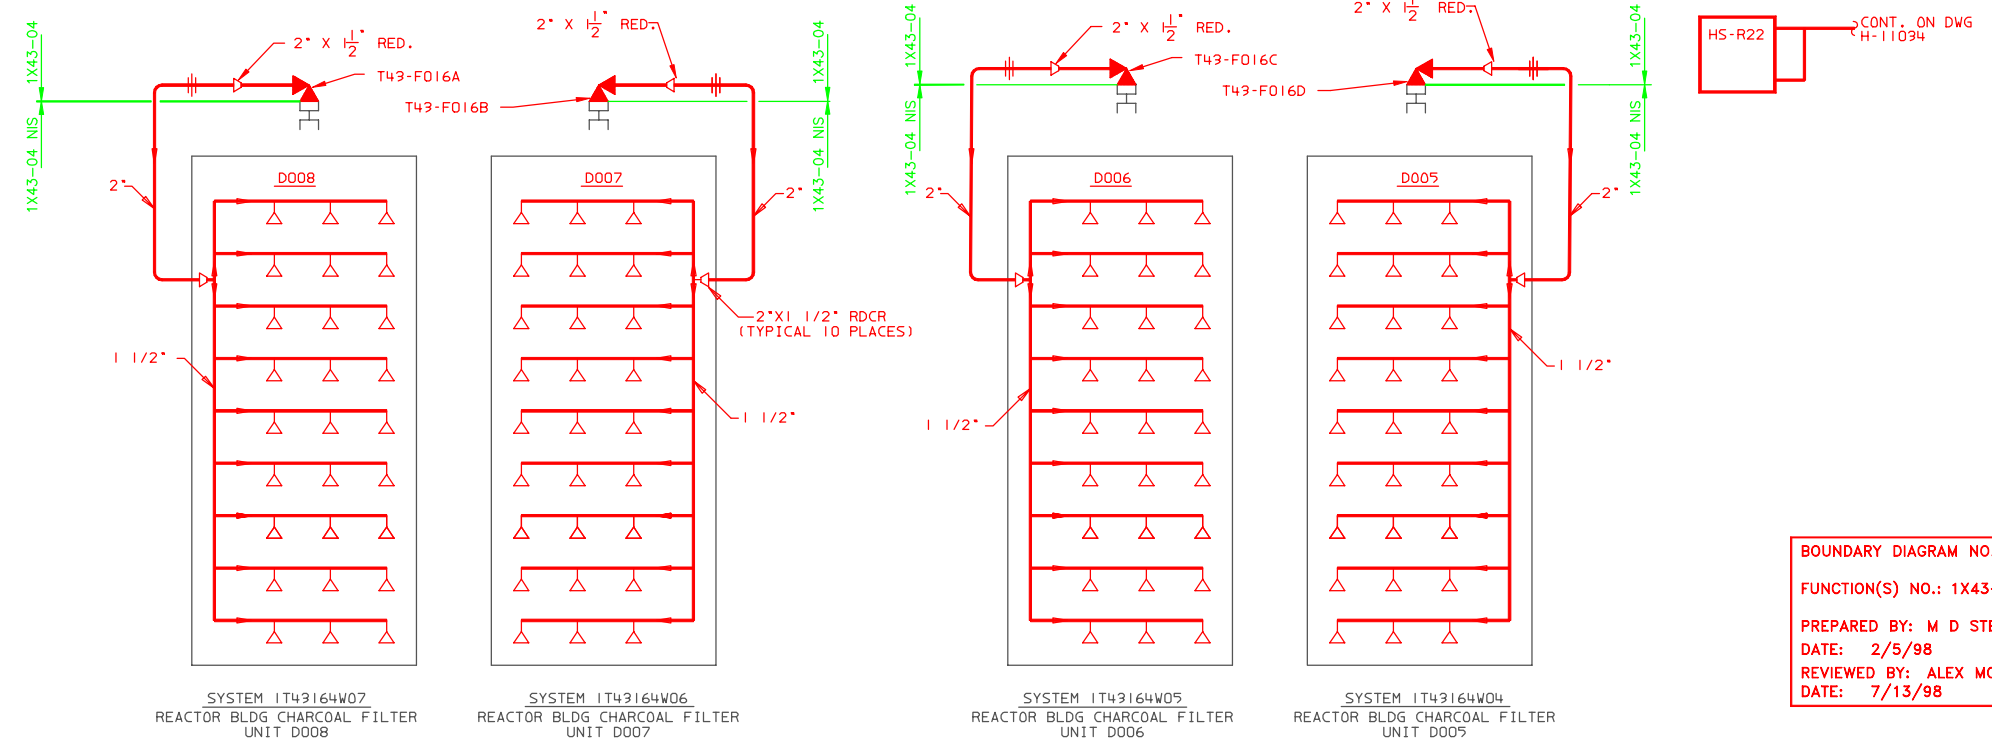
1X43-04
NIS
1X43-04
2" X $1\frac{1}{2}$" RED.
T43-F016A
T43-F016B
2"
D008
1 1/2"
SYSTEM 1T43164W07
REACTOR BLDG CHARCOAL FILTER
UNIT D008

2" X $1\frac{1}{2}$" RED.
1X43-04
NIS
1X43-04
D007
2"
2"X1 1/2" RDCR
(TYPICAL 10 PLACES)
1 1/2"
SYSTEM 1T43164W06
REACTOR BLDG CHARCOAL FILTER
UNIT D007

1X43-04
NIS
1X43-04
2" X $1\frac{1}{2}$" RED.
T43-F016C
T43-F016D
2"
D006
1 1/2"
SYSTEM 1T43164W05
REACTOR BLDG CHARCOAL FILTER
UNIT D006

2" X $1\frac{1}{2}$" RED.
1X43-04
NIS
1X43-04
D005
2"
1 1/2"
SYSTEM 1T43164W04
REACTOR BLDG CHARCOAL FILTER
UNIT D005

HS-R22
CONT. ON DWG
H-11034

BOUNDARY DIAGRAM NO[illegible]
FUNCTION(S) NO.: 1X43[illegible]
PREPARED BY: M D STE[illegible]
DATE: 2/5/98
REVIEWED BY: ALEX MC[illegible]
DATE: 7/13/98